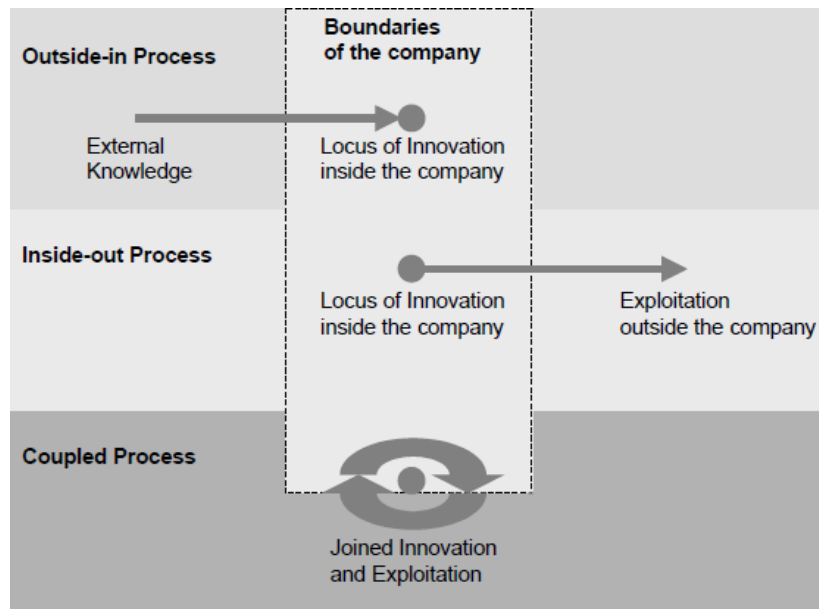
Boundaries of the company

Outside-in Process

External Knowledge

Locus of Innovation inside the company

Inside-out Process

Locus of Innovation inside the company

Exploitation outside the company

Coupled Process

Joined Innovation and Exploitation